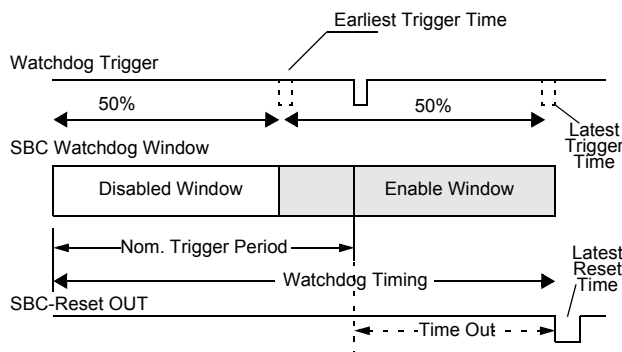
Earliest Trigger Time

Watchdog Trigger

50%

50%

Latest Trigger Time

SBC Watchdog Window

Disabled Window

Enable Window

Nom. Trigger Period

Watchdog Timing

Latest Reset Time

SBC-Reset OUT

Time Out